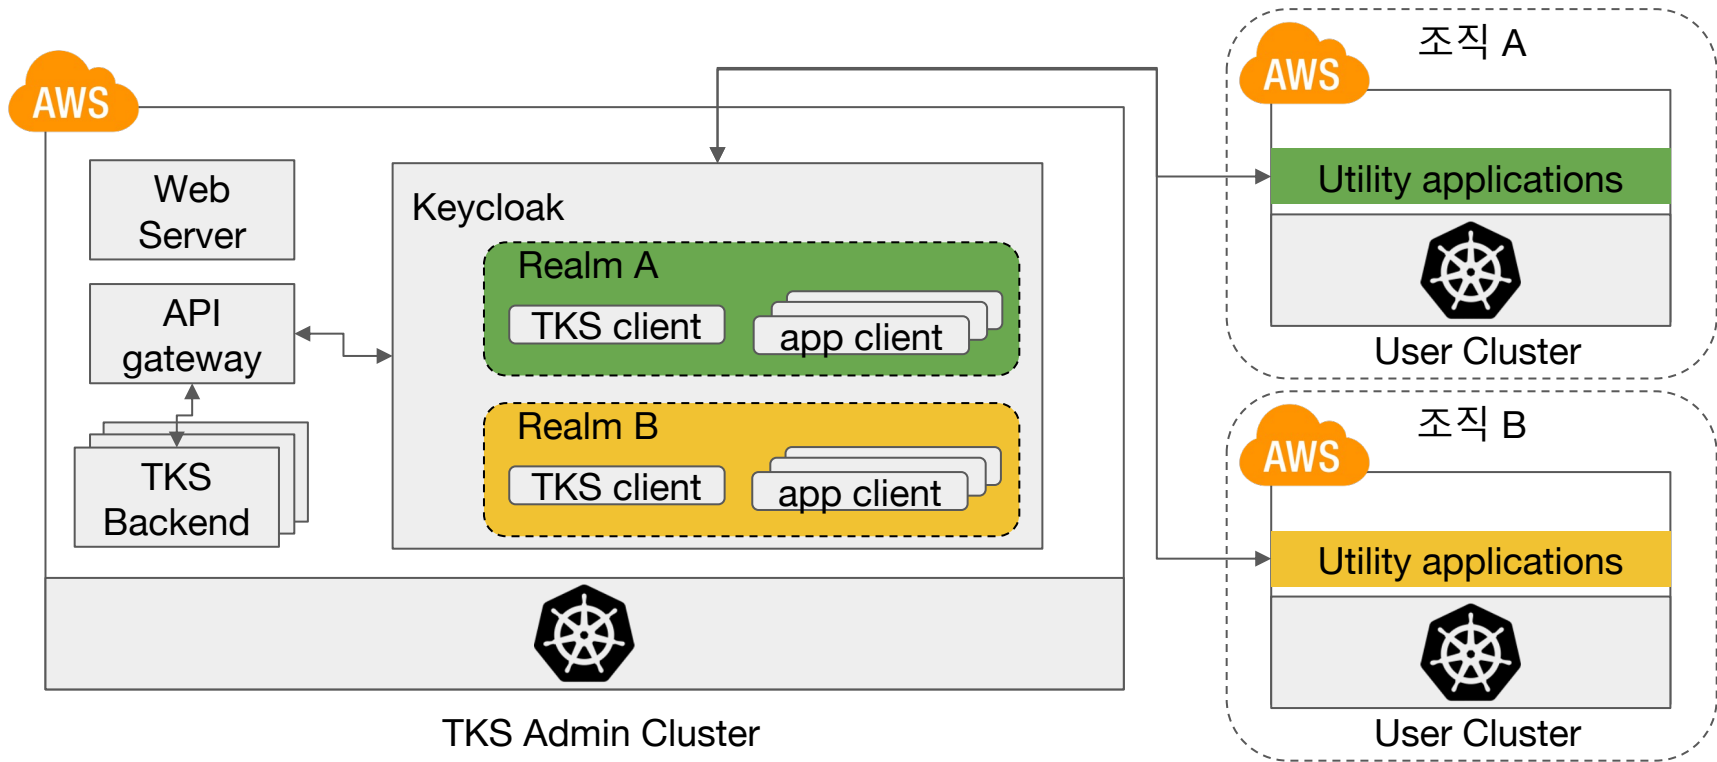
AWS

Web Server

API gateway

TKS Backend

Keycloak

Realm A

TKS client

app client

Realm B

TKS client

app client

TKS Admin Cluster

조직 A

AWS

Utility applications

User Cluster

조직 B

AWS

Utility applications

User Cluster